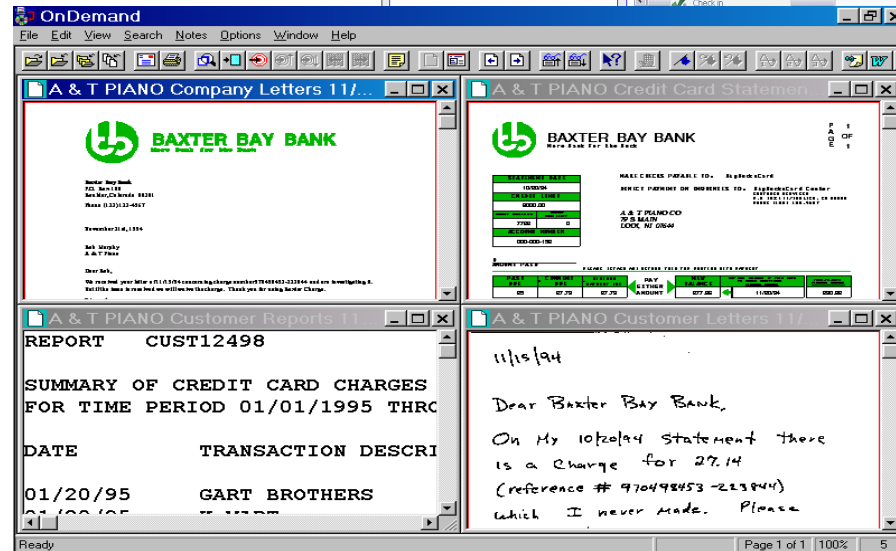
OnDemand

File Edit View Search Notes Options Window Help

A & T PIANO Company Letters 11/...

BAXTER BAY BANK
More Bank for the Buck

Baxter Bay Bank
P.O. Box 100
Boulder, Colorado 80301
Phone (123)123-4567

November 21st, 1994

Bob Murphy
A & T Piano

Dear Bob,

We received your letter of 11/15/94 concerning charge number 970498453-223844 and are investigating it. Until the issue is resolved we will waive the charge. Thank you for using Baxter Charge.

A & T PIANO Credit Card Statemen

BAXTER BAY BANK
More Bank for the Buck

PAGE 1 OF 1

STATEMENT DATE
10/30/94
CREDIT LIMIT
5000.00
7768 0
ACCOUNT NUMBER
000-000-150

MAKE CHECKS PAYABLE TO: BigBucksCard
SEND PAYMENT OR INQUIRIES TO: BigBucksCard Center

A & T PIANO CO
75 S MAIN
LODI, NJ 07644

AMOUNT PAID

PAY EITHER AMOUNT
95 27.78 27.78 077.90 11/30/94 000.00

A & T PIANO Customer Reports 11

REPORT CUST12498

SUMMARY OF CREDIT CARD CHARGES
FOR TIME PERIOD 01/01/1995 THRO

DATE TRANSACTION DESCRI

01/20/95 GART BROTHERS

A & T PIANO Customer Letters 11/

11/15/94

Dear Baxter Bay Bank,

On My 10/20/94 statement there is a charge for 27.14 (reference # 970498453-223844) which I never made. Please

Ready Page 1 of 1 100% 5